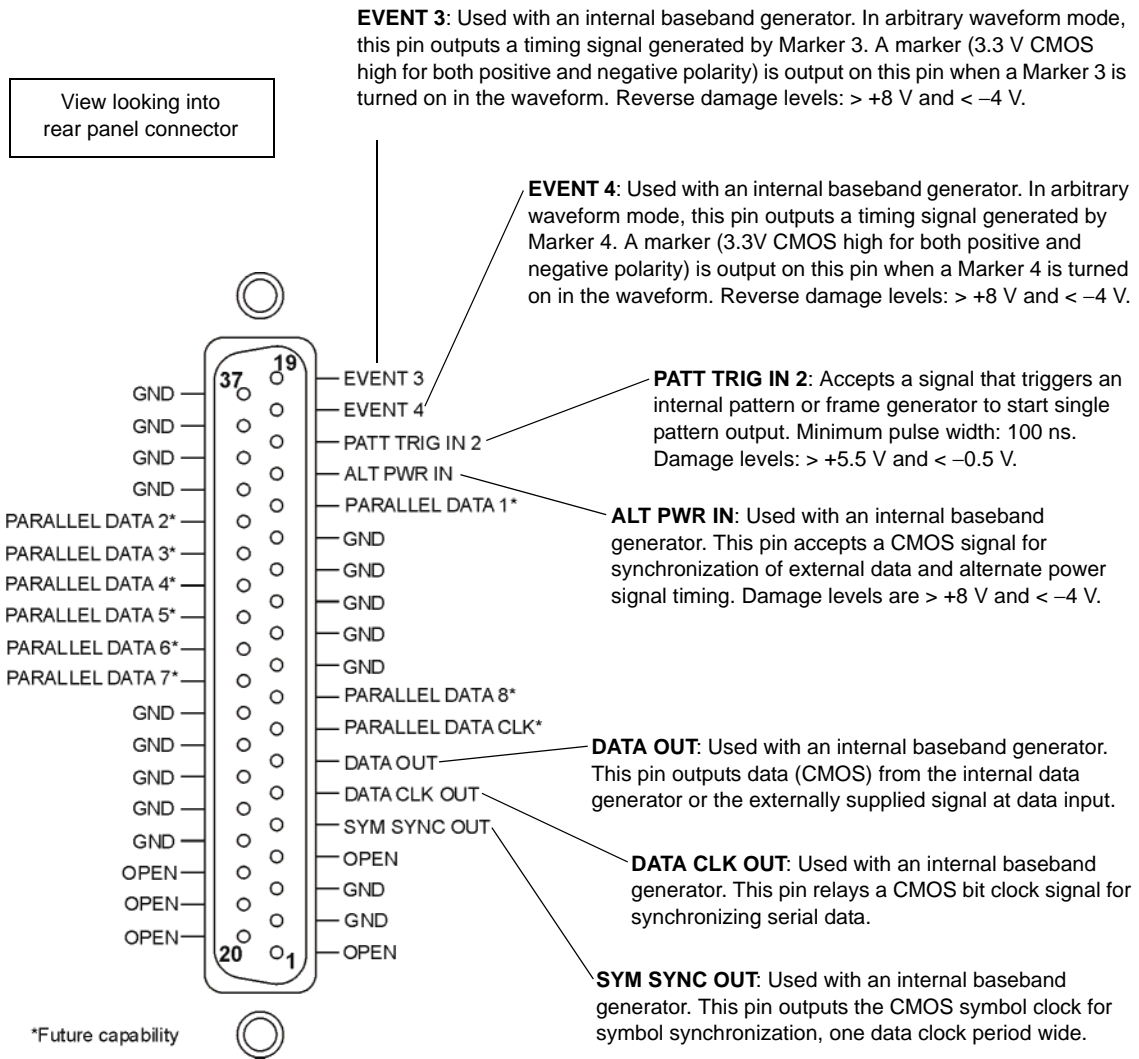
View looking into rear panel connector

**EVENT 3**: Used with an internal baseband generator. In arbitrary waveform mode, this pin outputs a timing signal generated by Marker 3. A marker (3.3 V CMOS high for both positive and negative polarity) is output on this pin when a Marker 3 is turned on in the waveform. Reverse damage levels: > +8 V and < –4 V.

**EVENT 4**: Used with an internal baseband generator. In arbitrary waveform mode, this pin outputs a timing signal generated by Marker 4. A marker (3.3V CMOS high for both positive and negative polarity) is output on this pin when a Marker 4 is turned on in the waveform. Reverse damage levels: > +8 V and < –4 V.

19
37

GND
GND
GND
GND
PARALLEL DATA 2*
PARALLEL DATA 3*
PARALLEL DATA 4*
PARALLEL DATA 5*
PARALLEL DATA 6*
PARALLEL DATA 7*
GND
GND
GND
GND
GND
OPEN
OPEN
OPEN

EVENT 3
EVENT 4
PATT TRIG IN 2
ALT PWR IN
PARALLEL DATA 1*
GND
GND
GND
GND
GND
PARALLEL DATA 8*
PARALLEL DATA CLK*
DATA OUT
DATA CLK OUT
SYM SYNC OUT
OPEN
GND
GND
OPEN

20
1

**PATT TRIG IN 2**: Accepts a signal that triggers an internal pattern or frame generator to start single pattern output. Minimum pulse width: 100 ns. Damage levels: > +5.5 V and < –0.5 V.

**ALT PWR IN**: Used with an internal baseband generator. This pin accepts a CMOS signal for synchronization of external data and alternate power signal timing. Damage levels are > +8 V and < –4 V.

**DATA OUT**: Used with an internal baseband generator. This pin outputs data (CMOS) from the internal data generator or the externally supplied signal at data input.

**DATA CLK OUT**: Used with an internal baseband generator. This pin relays a CMOS bit clock signal for synchronizing serial data.

**SYM SYNC OUT**: Used with an internal baseband generator. This pin outputs the CMOS symbol clock for symbol synchronization, one data clock period wide.

*Future capability